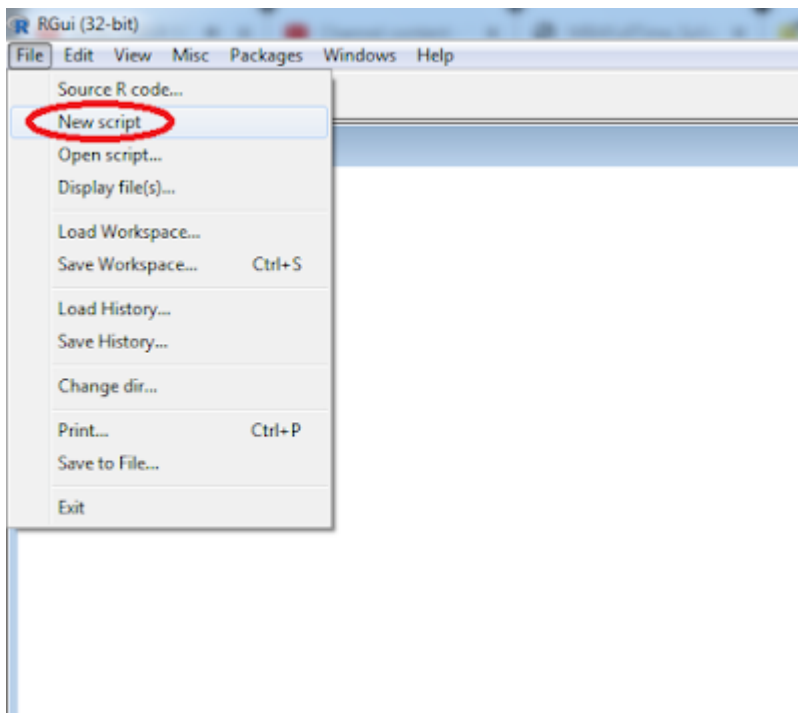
R RGui (32-bit)

File Edit View Misc Packages Windows Help

Source R code...
New script
Open script...
Display file(s)...

Load Workspace...
Save Workspace... Ctrl+S

Load History...
Save History...

Change dir...

Print... Ctrl+P
Save to File...

Exit